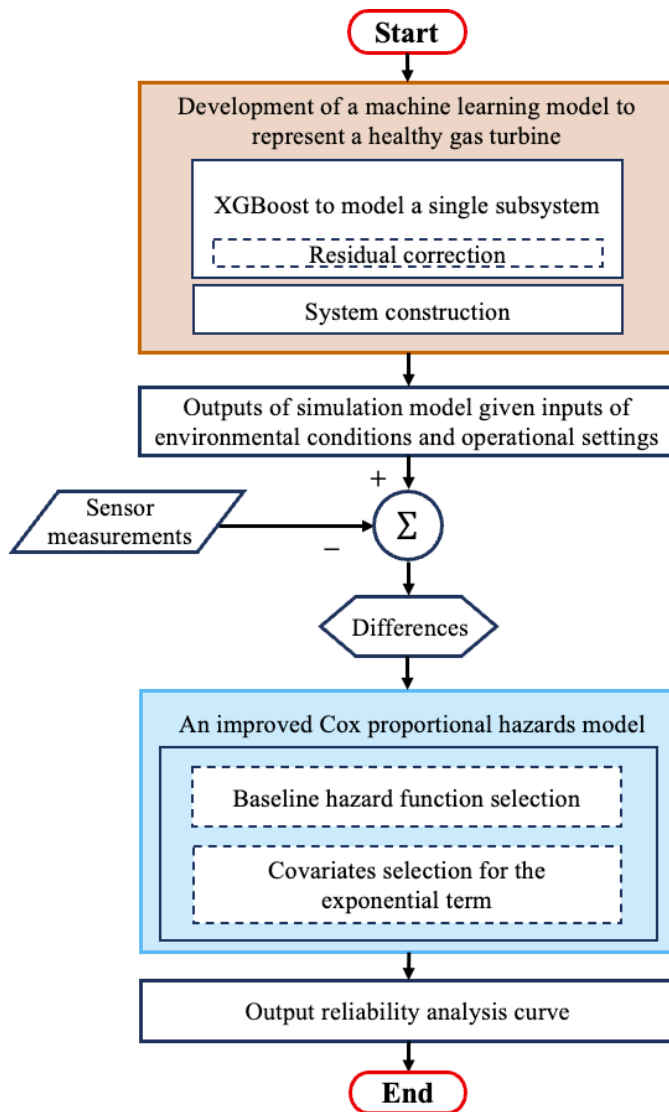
Start

Development of a machine learning model to represent a healthy gas turbine

XGBoost to model a single subsystem

Residual correction

System construction

Outputs of simulation model given inputs of environmental conditions and operational settings

+

Sensor measurements

−

$\Sigma$

Differences

An improved Cox proportional hazards model

Baseline hazard function selection

Covariates selection for the exponential term

Output reliability analysis curve

End